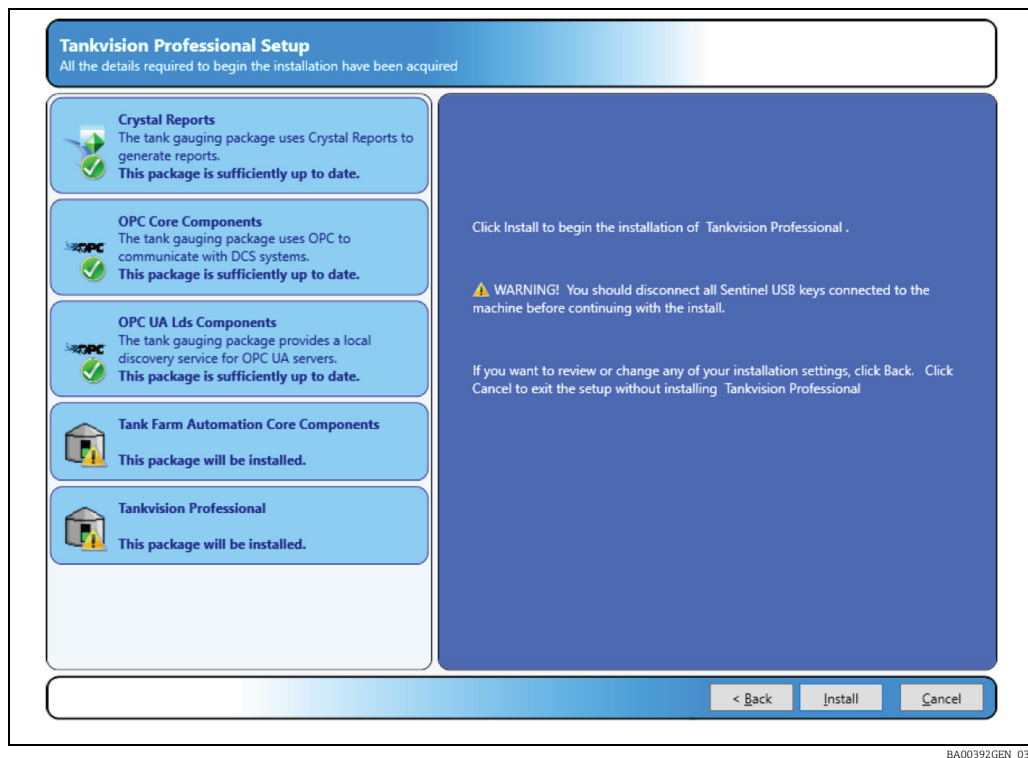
Tankvision Professional Setup
All the details required to begin the installation have been acquired

Crystal Reports
The tank gauging package uses Crystal Reports to generate reports.
This package is sufficiently up to date.

OPC
OPC Core Components
The tank gauging package uses OPC to communicate with DCS systems.
This package is sufficiently up to date.

OPC
OPC UA Lds Components
The tank gauging package provides a local discovery service for OPC UA servers.
This package is sufficiently up to date.

Tank Farm Automation Core Components
This package will be installed.

Tankvision Professional
This package will be installed.

Click Install to begin the installation of Tankvision Professional .

WARNING! You should disconnect all Sentinel USB keys connected to the machine before continuing with the install.

If you want to review or change any of your installation settings, click Back. Click Cancel to exit the setup without installing Tankvision Professional

< Back
Install
Cancel

BA00392GEN 03